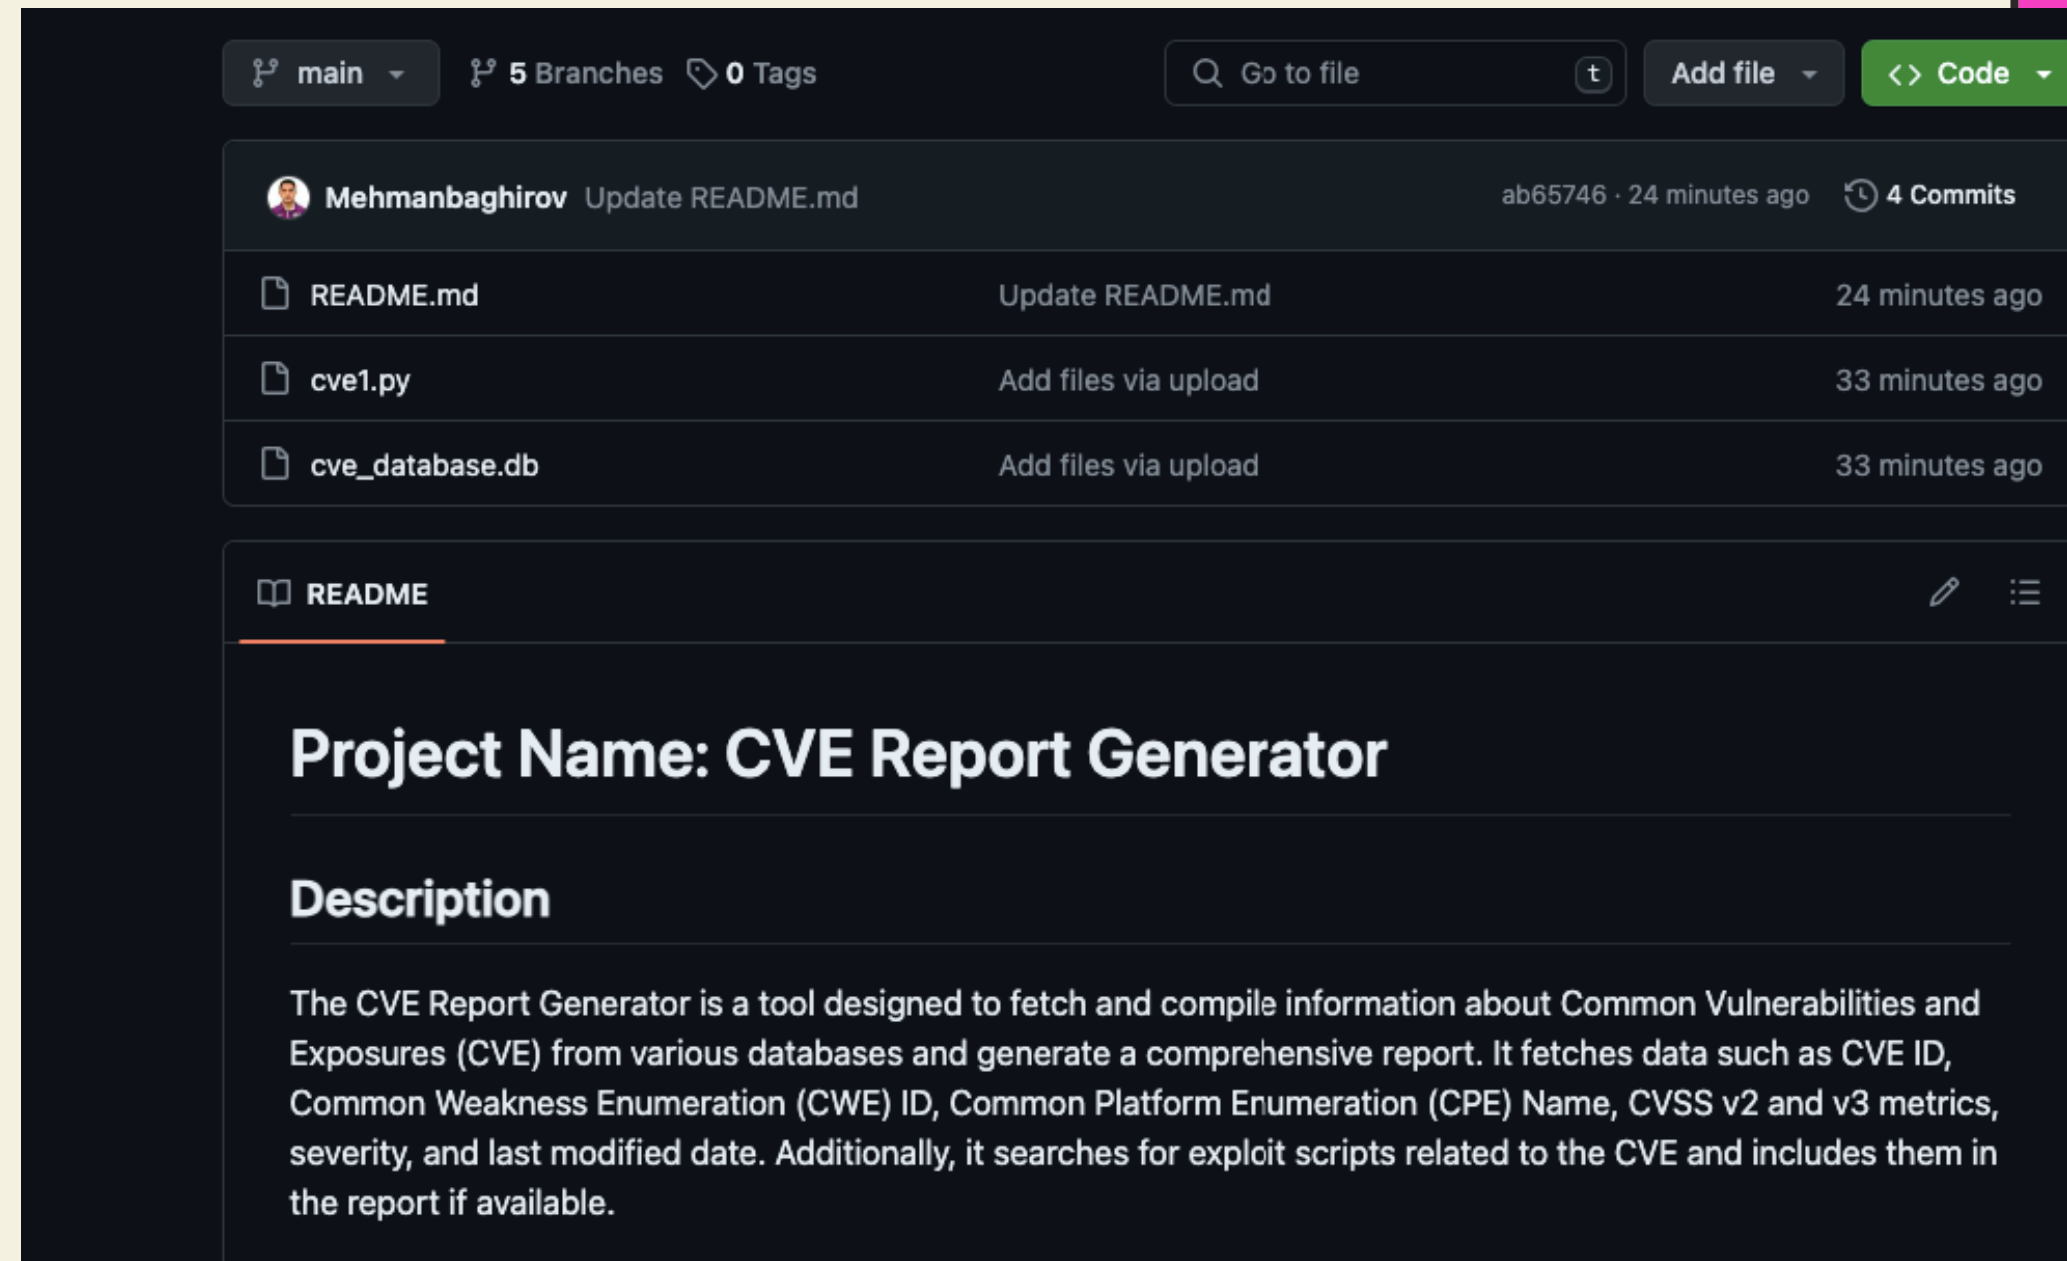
main 5 Branches 0 Tags Go to file t Add file Code

Mehmanbaghirov Update README.md ab65746 · 24 minutes ago 4 Commits

| | | |
|---|---|---|
| README.md | Update README.md | 24 minutes ago |
| cve1.py | Add files via upload | 33 minutes ago |
| cve_database.db | Add files via upload | 33 minutes ago |

README

# Project Name: CVE Report Generator

## Description

The CVE Report Generator is a tool designed to fetch and compile information about Common Vulnerabilities and Exposures (CVE) from various databases and generate a comprehensive report. It fetches data such as CVE ID, Common Weakness Enumeration (CWE) ID, Common Platform Enumeration (CPE) Name, CVSS v2 and v3 metrics, severity, and last modified date. Additionally, it searches for exploit scripts related to the CVE and includes them in the report if available.